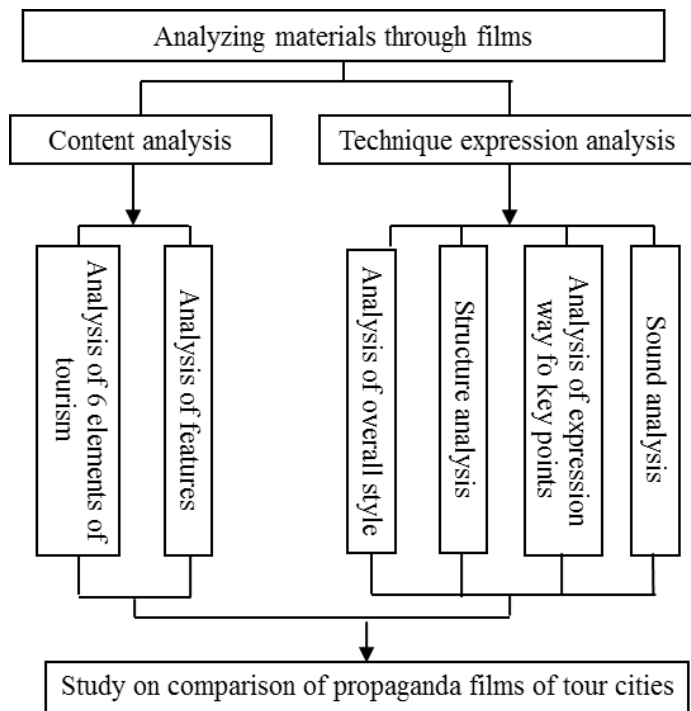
Analyzing materials through films

Content analysis

Technique expression analysis

Analysis of 6 elements of tourism

Analysis of features

Analysis of overall style

Structure analysis

Analysis of expression way fo key points

Sound analysis

Study on comparison of propaganda films of tour cities